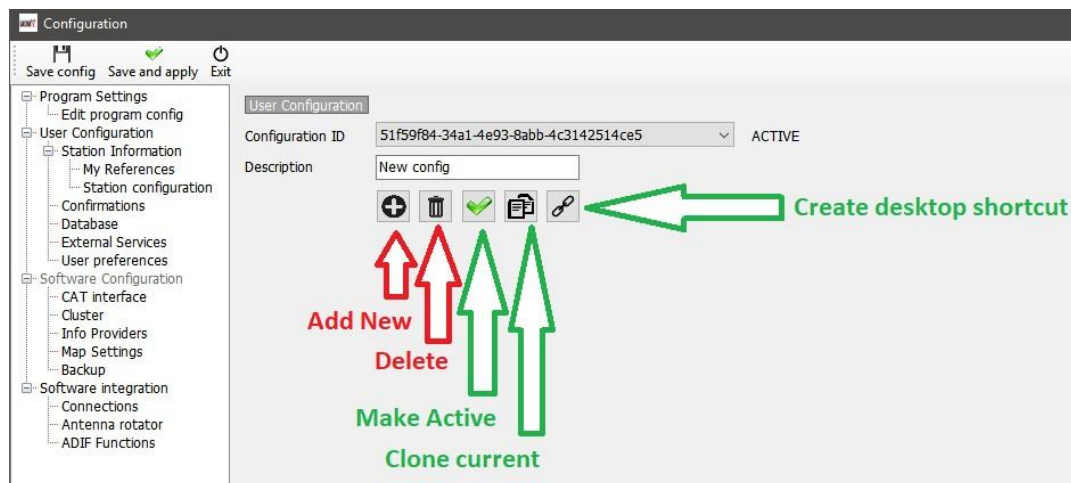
Configuration

Save config Save and apply Exit

Program Settings
Edit program config
User Configuration
Station Information
My References
Station configuration
Confirmations
Database
External Services
User preferences
Software Configuration
CAT interface
Cluster
Info Providers
Map Settings
Backup
Software integration
Connections
Antenna rotator
ADIF Functions

User Configuration

Configuration ID 51f59f84-34a1-4e93-8abb-4c3142514ce5 ACTIVE

Description New config

Create desktop shortcut

Add New

Delete

Make Active

Clone current